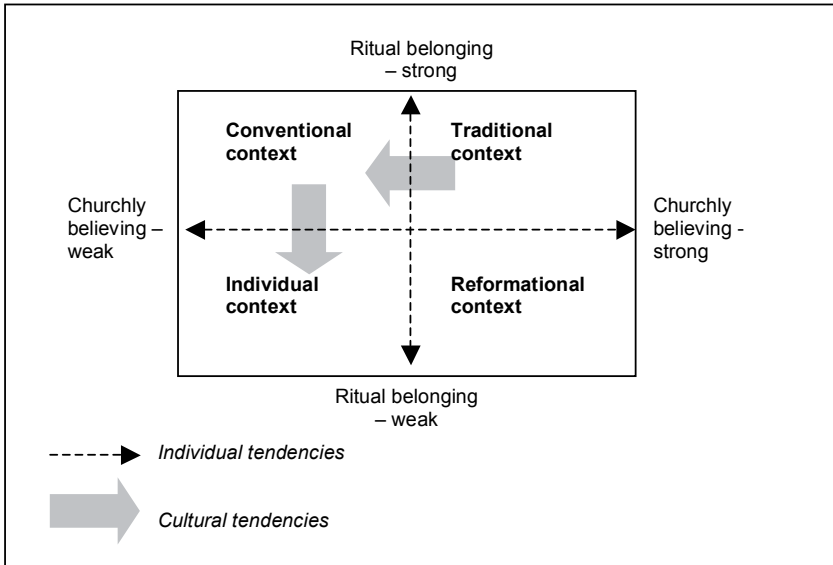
Ritual belonging – strong

Conventional context

Traditional context

Churchly believing – weak

Churchly believing - strong

Individual context

Reformational context

Ritual belonging – weak

Individual tendencies

Cultural tendencies